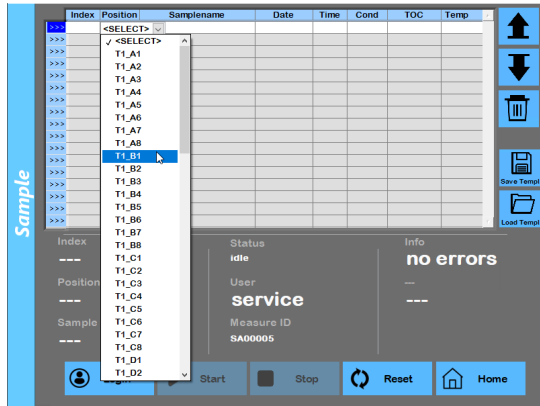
Sample

| Index | Position | Samplename | Date | Time | Cond | TOC | Temp |
|---|---|---|---|---|---|---|---|
| >>> | <SELECT> | | | | | | |
| >>> | | | | | | | |
| >>> | | | | | | | |
| >>> | | | | | | | |
| >>> | | | | | | | |
| >>> | | | | | | | |
| >>> | | | | | | | |
| >>> | | | | | | | |
| >>> | | | | | | | |
| >>> | | | | | | | |
| >>> | | | | | | | |
| >>> | | | | | | | |
| >>> | | | | | | | |
| >>> | | | | | | | |
| >>> | | | | | | | |
| >>> | | | | | | | |

✓ <SELECT>
T1_A1
T1_A2
T1_A3
T1_A4
T1_A5
T1_A6
T1_A7
T1_A8
T1_B1
T1_B2
T1_B3
T1_B4
T1_B5
T1_B6
T1_B7
T1_B8
T1_C1
T1_C2
T1_C3
T1_C4
T1_C5
T1_C6
T1_C7
T1_C8
T1_D1
T1_D2

Save Templ
Load Templ

Index
---
Position
---
Sample
---

Status
idle
User
service
Measure ID
SA00005

Info
no errors
---
---

Login
Start
Stop
Reset
Home